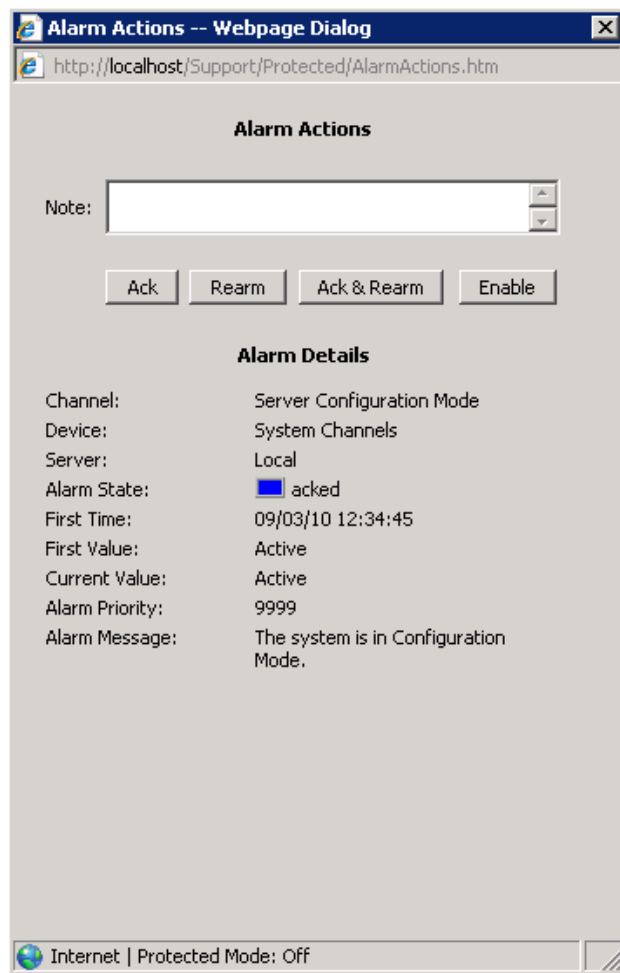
Alarm Actions -- Webpage Dialog

http://localhost/Support/Protected/AlarmActions.htm

Alarm Actions

Note:

Ack Rearm Ack & Rearm Enable

Alarm Details

| | |
|---|---|
| Channel: | Server Configuration Mode |
| Device: | System Channels |
| Server: | Local |
| Alarm State: | acked |
| First Time: | 09/03/10 12:34:45 |
| First Value: | Active |
| Current Value: | Active |
| Alarm Priority: | 9999 |
| Alarm Message: | The system is in Configuration Mode. |

Internet | Protected Mode: Off